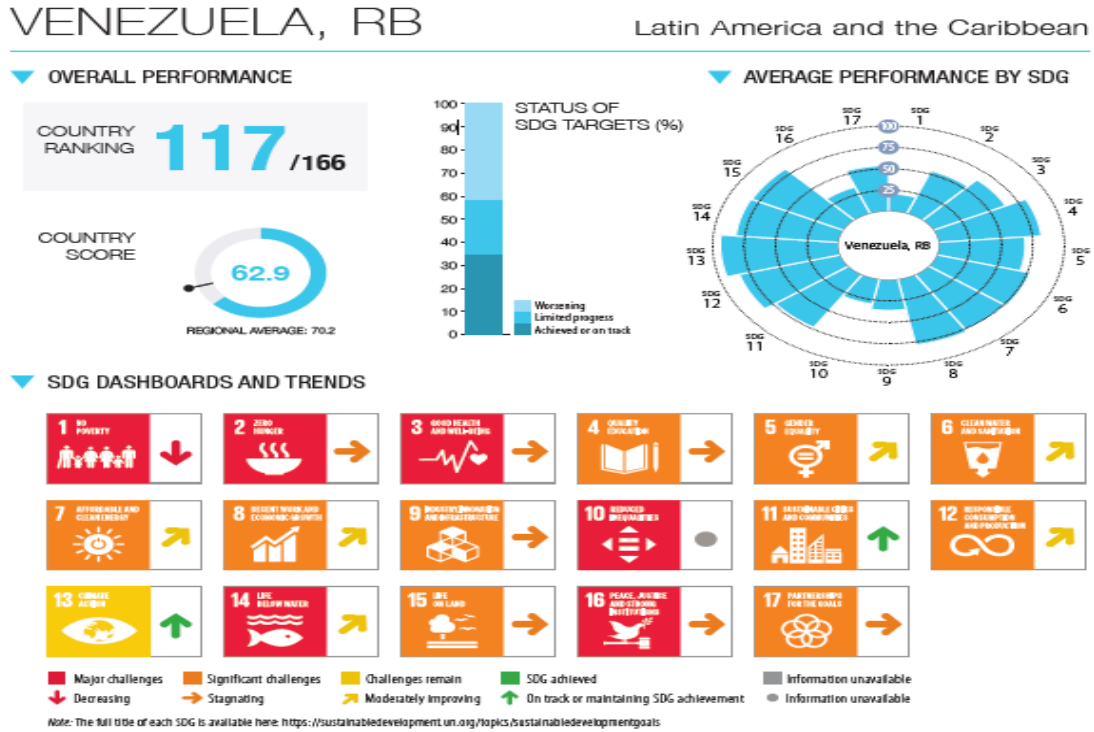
VENEZUELA, RB

Latin America and the Caribbean

OVERALL PERFORMANCE

COUNTRY RANKING 117 /166

COUNTRY SCORE

62.9

REGIONAL AVERAGE: 70.2

STATUS OF SDG TARGETS (%)

100
90
80
70
60
50
40
30
20
10
0

Worsening
Limited progress
Achieved or on track

AVERAGE PERFORMANCE BY SDG

SDG 1
SDG 2
SDG 3
SDG 4
SDG 5
SDG 6
SDG 7
SDG 8
SDG 9
SDG 10
SDG 11
SDG 12
SDG 13
SDG 14
SDG 15
SDG 16
SDG 17

100
75
50
25

Venezuela, RB

SDG DASHBOARDS AND TRENDS

1 NO POVERTY
2 ZERO HUNGER
3 GOOD HEALTH AND WELL-BEING
4 QUALITY EDUCATION
5 GENDER EQUALITY
6 CLEAN WATER AND SANITATION
7 AFFORDABLE AND CLEAN ENERGY
8 DECENT WORK AND ECONOMIC GROWTH
9 INDUSTRY, INNOVATION AND INFRASTRUCTURE
10 REDUCED INEQUALITIES
11 SUSTAINABLE CITIES AND COMMUNITIES
12 RESPONSIBLE CONSUMPTION AND PRODUCTION
13 CLIMATE ACTION
14 LIFE BELOW WATER
15 LIFE ON LAND
16 PEACE, JUSTICE AND STRONG INSTITUTIONS
17 PARTNERSHIPS FOR THE GOALS

Major challenges
Significant challenges
Challenges remain
SDG achieved
Information unavailable
Decreasing
Stagnating
Moderately improving
On track or maintaining SDG achievement
Information unavailable

Note: The full title of each SDG is available here: https://sustainabledevelopment.un.org/topics/sustainabledevelopmentgoals